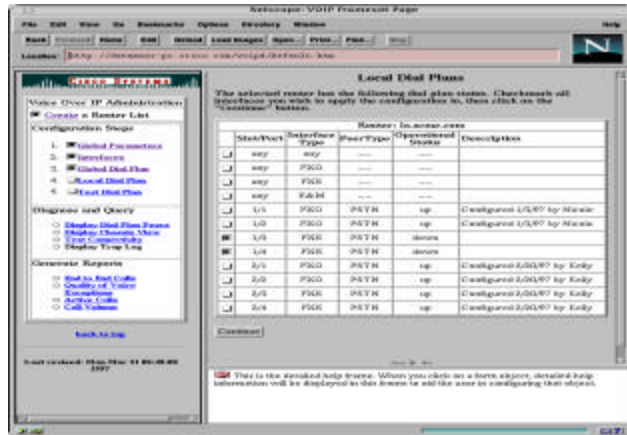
Netscape: VOIP Prototype Page

File Edit View Go Bookmarks Options Directory Window Help

Back Forward Home Edit Reload Load Images Open... Print... Find... Stop

Location: http://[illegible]/voipt/default.htm

CISCO SYSTEMS

Voice Over IP Administration

Create a Router List

Configuration Steps

1. Global Parameters
2. Interfaces
3. Global Dial Plan
4. Local Dial Plan
5. Test Dial Plan

Diagnose and Query

Display Dial Plan Peers
Display Cisco Views
Test Connectivity
Display Trap Log

Generate Reports

End to End Calls
Quality of Voice
Exceptions
Active Calls
Call Volume

back to top

Last updated: Mon Mar 31 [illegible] 1997

Local Dial Plans

The selected router has the following dial plan status. Checkmark all interfaces you wish to apply the configuration to, then click on the "Continue" button.

| | Router: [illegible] | | | | |
|---|---|---|---|---|---|
| | Slot/Port | Interface Type | PeerType | Operational Status | Description |
| | any | any | --- | --- | |
| | any | FXO | --- | --- | |
| | any | FXS | --- | --- | |
| | any | E&M | --- | --- | |
| | 1/1 | FXO | PSTN | up | Configured 1/2/97 by Nirale |
| | 1/2 | FXO | PSTN | up | Configured 1/2/97 by Nirale |
| | 1/3 | FXS | PSTN | down | |
| | 1/4 | FXS | PSTN | down | |
| | 2/1 | FXS | PSTN | up | Configured 2/20/97 by Kelly |
| | 2/2 | FXS | PSTN | up | Configured 2/20/97 by Kelly |
| | 2/3 | FXS | PSTN | up | Configured 2/20/97 by Kelly |
| | 2/4 | FXS | PSTN | up | Configured 2/20/97 by Kelly |

Continue

This is the detailed help frame. When you click on a form object, detailed help information will be displayed in this frame to aid the user in configuring that object.